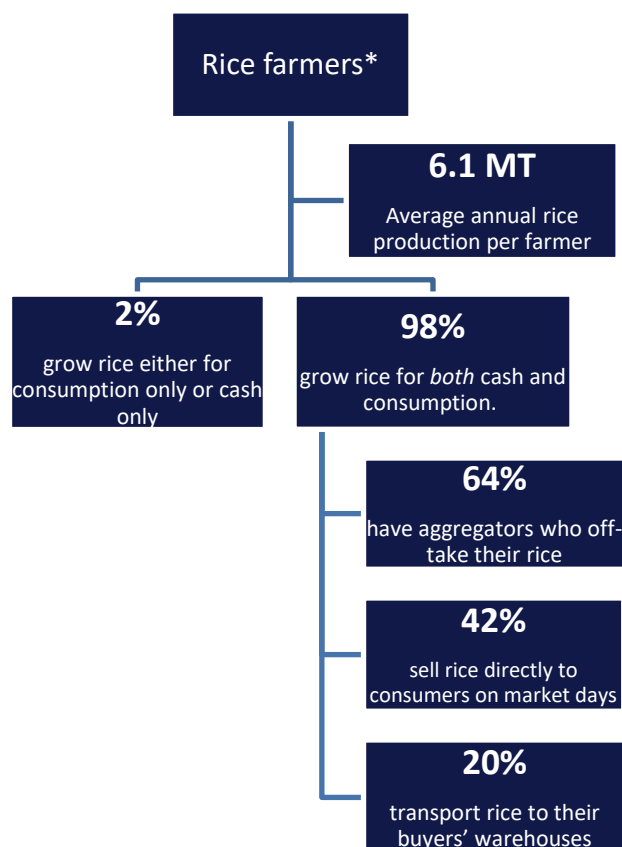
Rice farmers*

6.1 MT

Average annual rice production per farmer

2%

grow rice either for consumption only or cash only

98%

grow rice for *both* cash and consumption.

64%

have aggregators who off-take their rice

42%

sell rice directly to consumers on market days

20%

transport rice to their buyers' warehouses